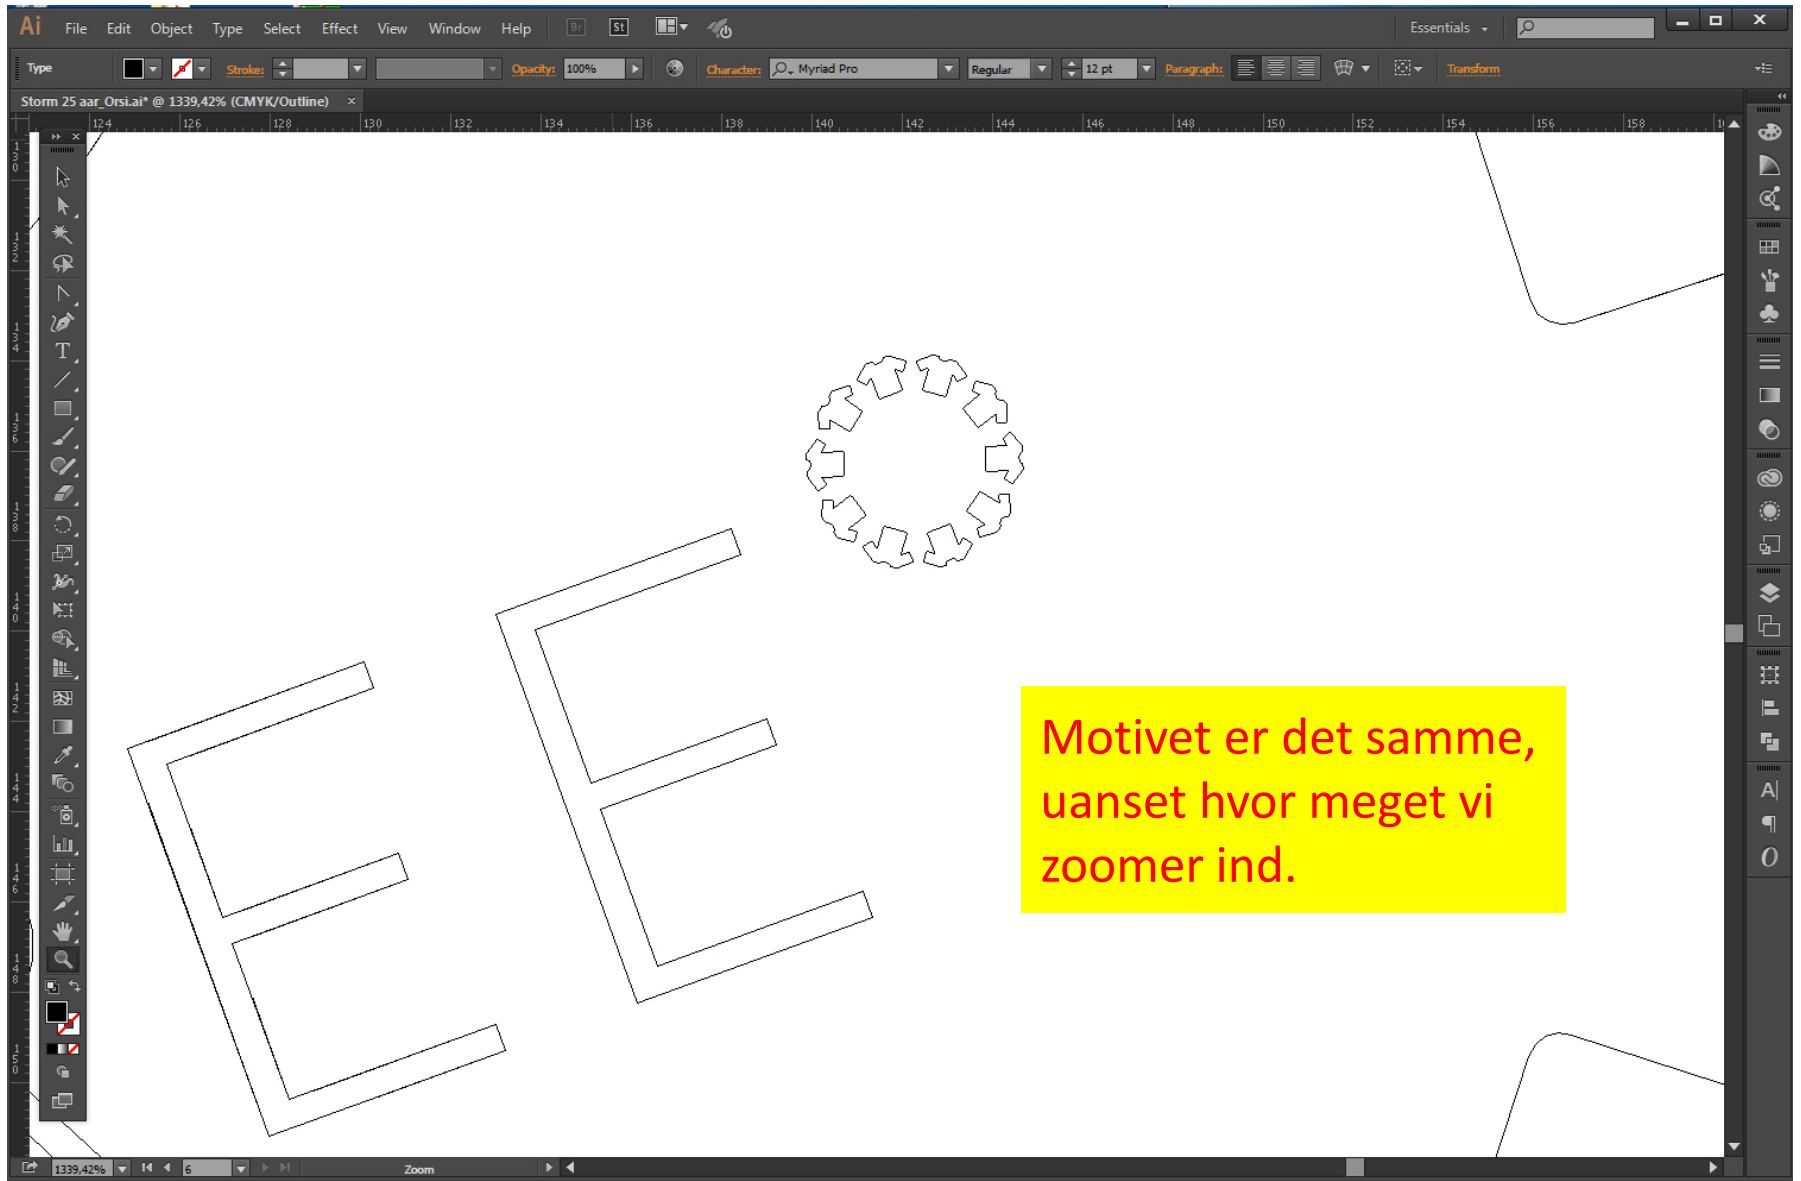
Ai File Edit Object Type Select Effect View Window Help Br St Essentials

Type Stroke: Opacity: 100% Character: Myriad Pro Regular 12 pt Paragraph: Transform

Storm 25 aar_Orsi.ai* @ 1339,42% (CMYK/Outline) ×

124 126 128 130 132 134 136 138 140 142 144 146 148 150 152 154 156 158

Motivet er det samme, uanset hvor meget vi zoomer ind.

1339,42% 6 Zoom